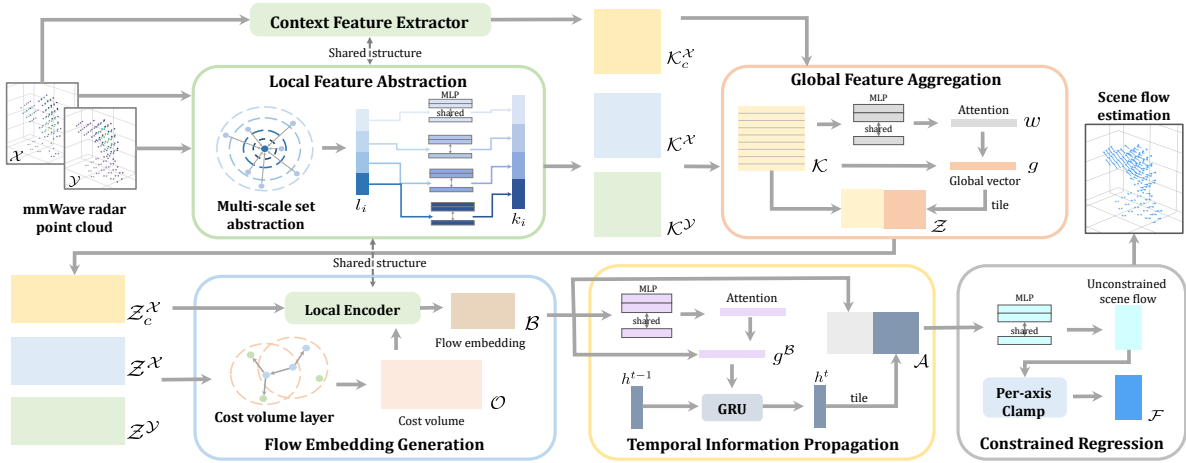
Context Feature Extractor

Shared structure

$\mathcal{K}_c^{\mathcal{X}}$

Local Feature Abstraction

MLP

shared

$\mathcal{X}$

$\mathcal{Y}$

Multi-scale set abstraction

$l_i$

$k_i$

mmWave radar point cloud

$\mathcal{K}^{\mathcal{X}}$

$\mathcal{K}^{\mathcal{Y}}$

Global Feature Aggregation

MLP

shared

Attention

$w$

$\mathcal{K}$

$g$

Global vector

tile

$\mathcal{Z}$

Scene flow estimation

Shared structure

$\mathcal{Z}_c^{\mathcal{X}}$

$\mathcal{Z}^{\mathcal{X}}$

$\mathcal{Z}^{\mathcal{Y}}$

Local Encoder

$\mathcal{B}$

Flow embedding

Cost volume layer

Cost volume

$\mathcal{O}$

Flow Embedding Generation

MLP

shared

Attention

$g^{\mathcal{B}}$

$h^{t-1}$

$h^t$

GRU

tile

$\mathcal{A}$

Temporal Information Propagation

MLP

shared

Unconstrained scene flow

Per-axis Clamp

$\mathcal{F}$

Constrained Regression